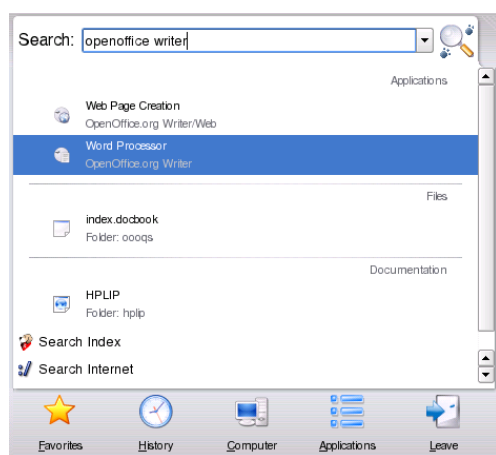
Search: openoffice writer

Applications

Web Page Creation
OpenOffice.org Writer/Web

Word Processor
OpenOffice.org Writer

Files

index.docbook
Folder: oooqs

Documentation

HPLIP
Folder: hplip

Search Index

Search Internet

Favorites History Computer Applications Leave